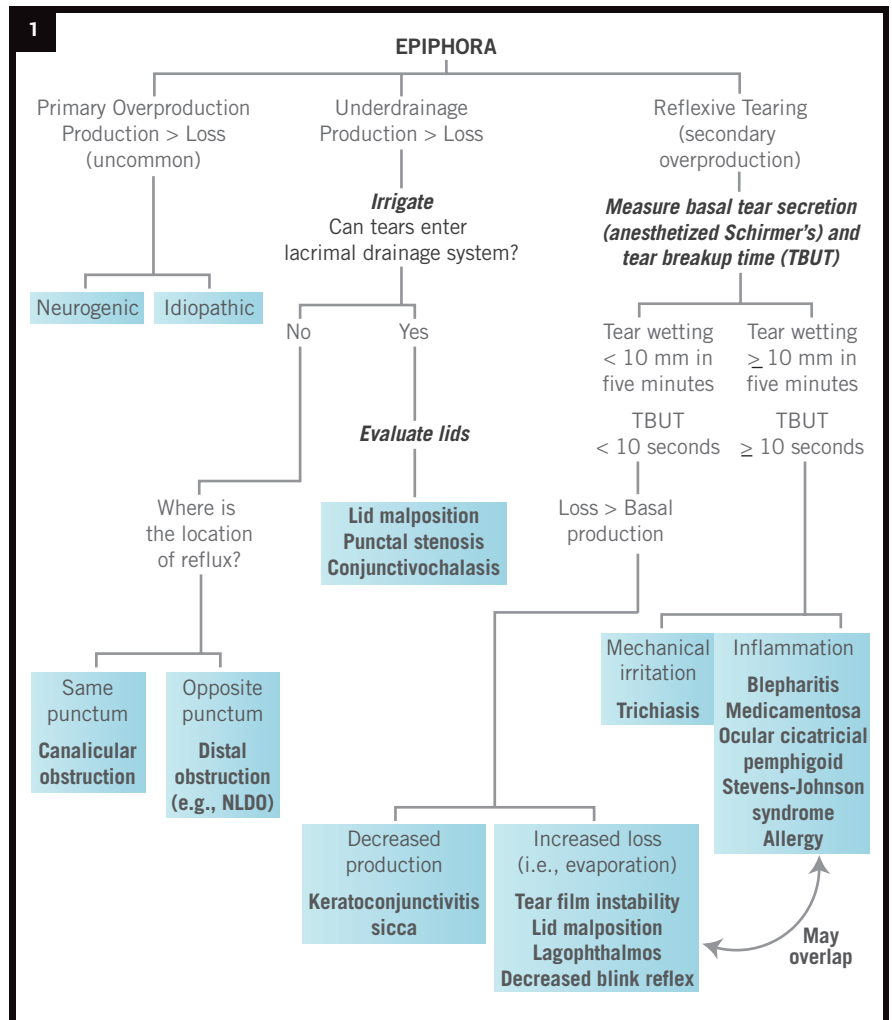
1

EPIPHORA

Primary Overproduction
Production > Loss
(uncommon)

Neurogenic

Idiopathic

Underdrainage
Production > Loss

**Irrigate**
Can tears enter lacrimal drainage system?

No

Yes

**Evaluate lids**

Where is the location of reflux?

Lid malposition
Punctal stenosis
Conjunctivochalasis

Same punctum
Canalicular obstruction

Opposite punctum
Distal obstruction (e.g., NLDO)

Reflexive Tearing
(secondary overproduction)

**Measure basal tear secretion (anesthetized Schirmer's) and tear breakup time (TBUT)**

Tear wetting < 10 mm in five minutes

TBUT < 10 seconds

Loss > Basal production

Tear wetting $\geq$ 10 mm in five minutes

TBUT $\geq$ 10 seconds

Mechanical irritation
Trichiasis

Inflammation
Blepharitis
Medicamentosa
Ocular cicatricial pemphigoid
Stevens-Johnson syndrome
Allergy

Decreased production
Keratoconjunctivitis sicca

Increased loss (i.e., evaporation)
Tear film instability
Lid malposition
Lagophthalmos
Decreased blink reflex

May overlap